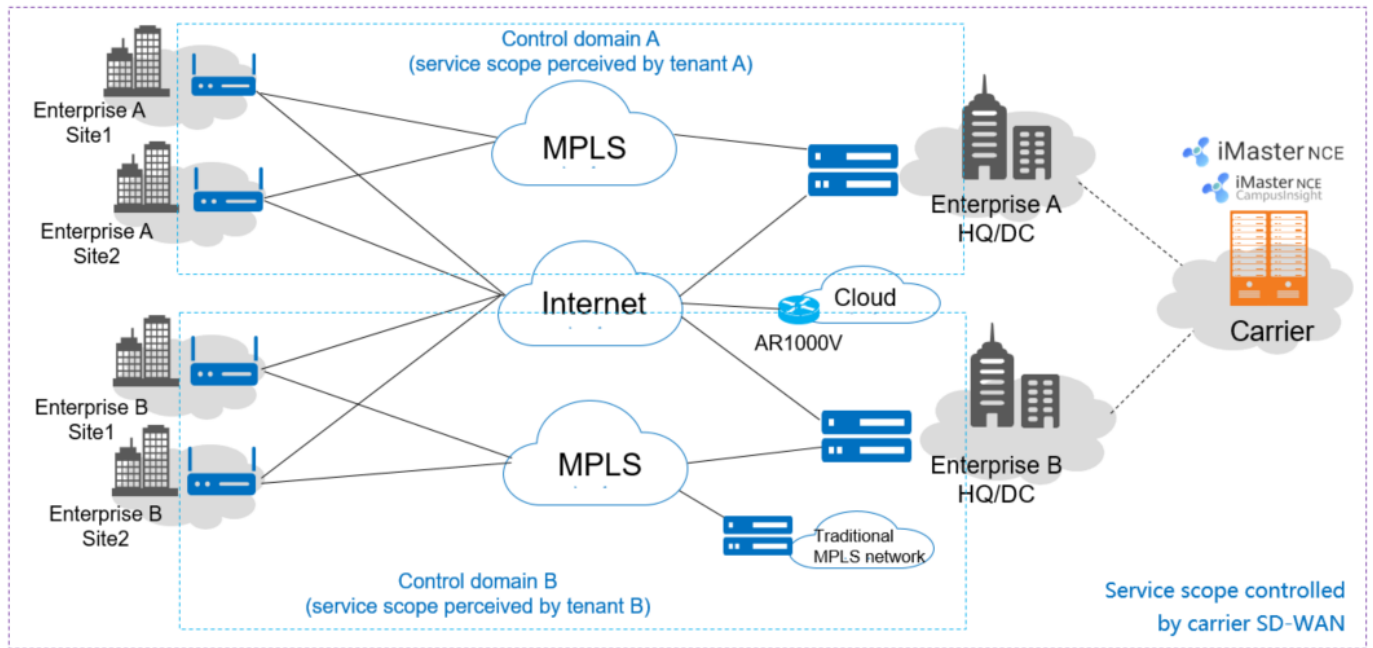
Control domain A
(service scope perceived by tenant A)

Enterprise A
Site1

Enterprise A
Site2

MPLS

Enterprise A
HQ/DC

iMaster NCE

iMaster NCE
CampusInsight

Carrier

Internet

Cloud

AR1000V

Enterprise B
Site1

Enterprise B
Site2

MPLS

Enterprise B
HQ/DC

Traditional
MPLS network

Control domain B
(service scope perceived by tenant B)

Service scope controlled
by carrier SD-WAN